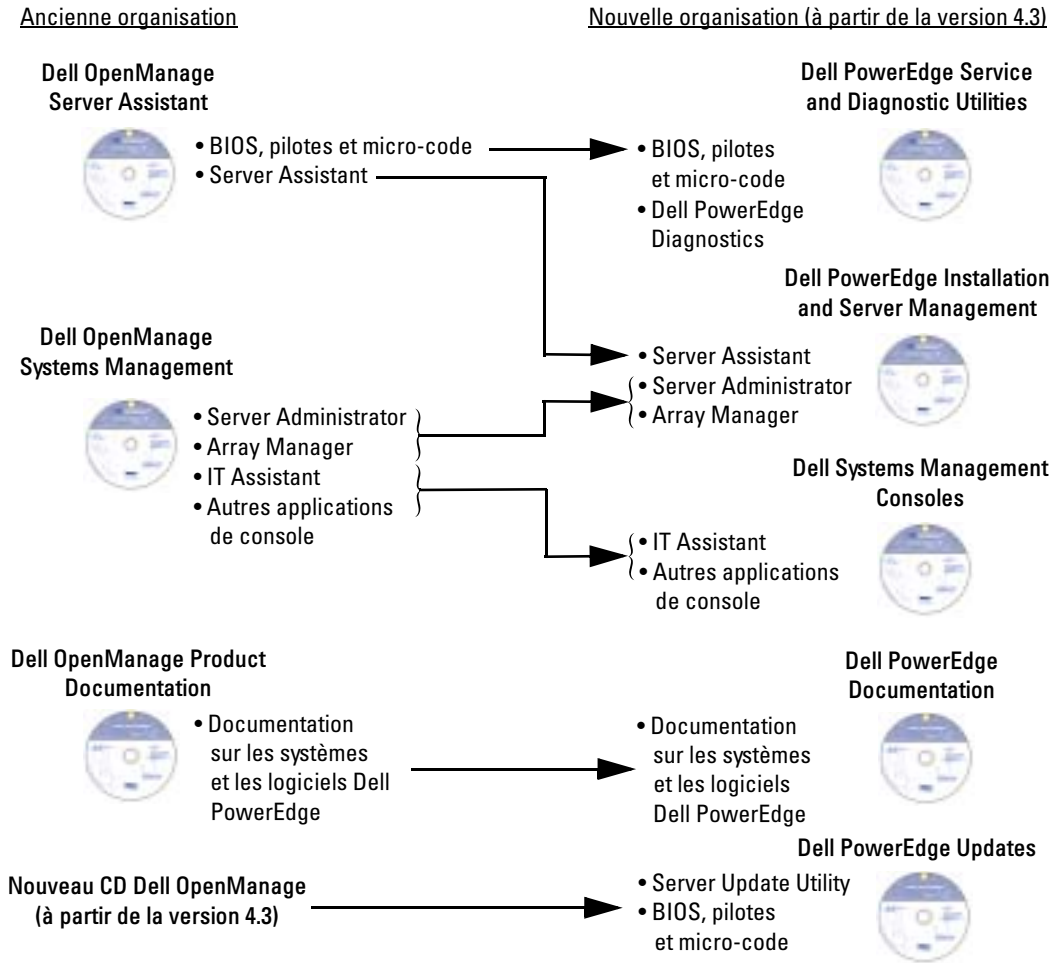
Ancienne organisation

Nouvelle organisation (à partir de la version 4.3)

Dell OpenManage Server Assistant

• BIOS, pilotes et micro-code
• Server Assistant

Dell PowerEdge Service and Diagnostic Utilities

• BIOS, pilotes et micro-code
• Dell PowerEdge Diagnostics

Dell PowerEdge Installation and Server Management

Dell OpenManage Systems Management

• Server Assistant
• Server Administrator
• Array Manager

• Server Administrator
• Array Manager
• IT Assistant
• Autres applications de console

Dell Systems Management Consoles

• IT Assistant
• Autres applications de console

Dell OpenManage Product Documentation

• Documentation sur les systèmes et les logiciels Dell PowerEdge

Dell PowerEdge Documentation

• Documentation sur les systèmes et les logiciels Dell PowerEdge

Dell PowerEdge Updates

Nouveau CD Dell OpenManage (à partir de la version 4.3)

• Server Update Utility
• BIOS, pilotes et micro-code